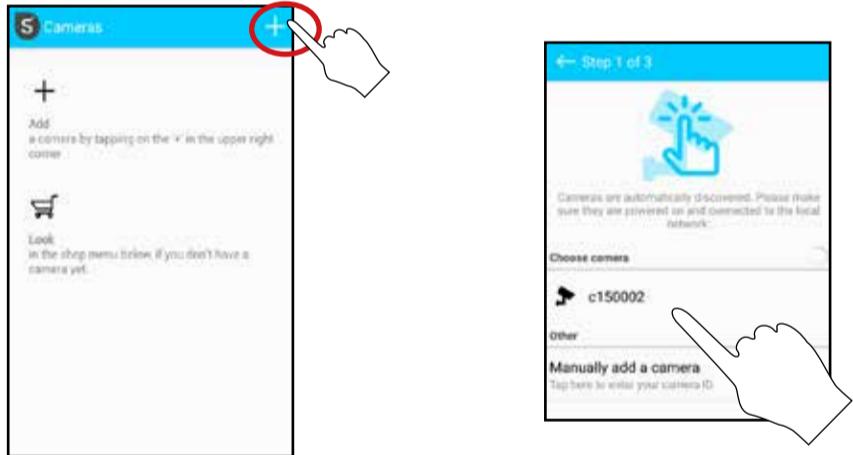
S Cameras

+

Add
a camera by tapping on the '+' in the upper right corner

Look
in the shop menu below, if you don't have a camera yet.

← Step 1 of 3

Cameras are automatically discovered. Please make sure they are powered on and connected to the local network.

Choose camera

c150002

Other

Manually add a camera
Tap here to enter your camera ID